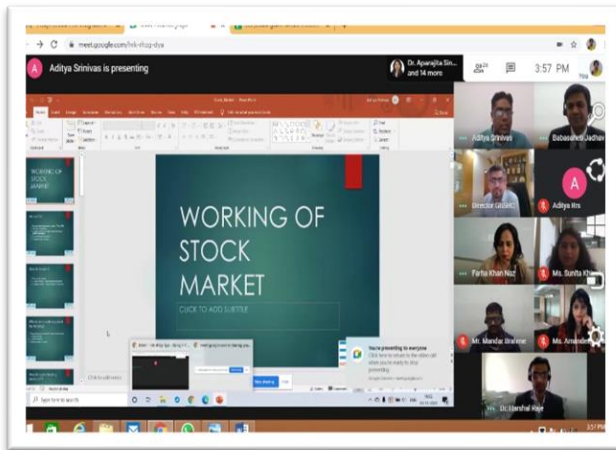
meet.google.com/hrk-rbqp-dya

A Aditya Srinivas is presenting

Dr. Aparajita Sin... and 14 more

3:57 PM

You

WORKING OF STOCK MARKET

CLICK TO ADD SUBTITLE

WORKING OF STOCK MARKET

Click to add notes

You're presenting to everyone

Stop sharing

Type here to search

Aditya Srinivas

Babasaheb Jadhav

Director GIDARC

A

Aditya Rts

Farha Khan Naz

Ms. Sunita Kh...

Mr. Mandar Bhalme

Ms. Amande...

Dr. Harshal Raje

3:57 PM